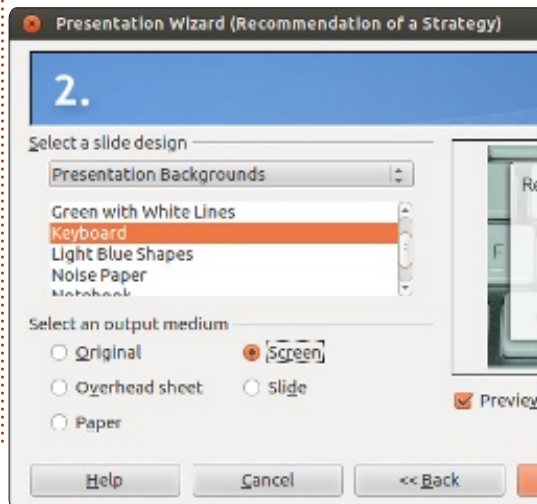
Presentation Wizard (Recommendation of a Strategy)

2.

Select a slide design

Presentation Backgrounds

Green with White Lines
Keyboard
Light Blue Shapes
Noise Paper
Notebook

Select an output medium

Original
Screen
Overhead sheet
Slide
Paper

Re

F

Previe

Help
Cancel
<< Back